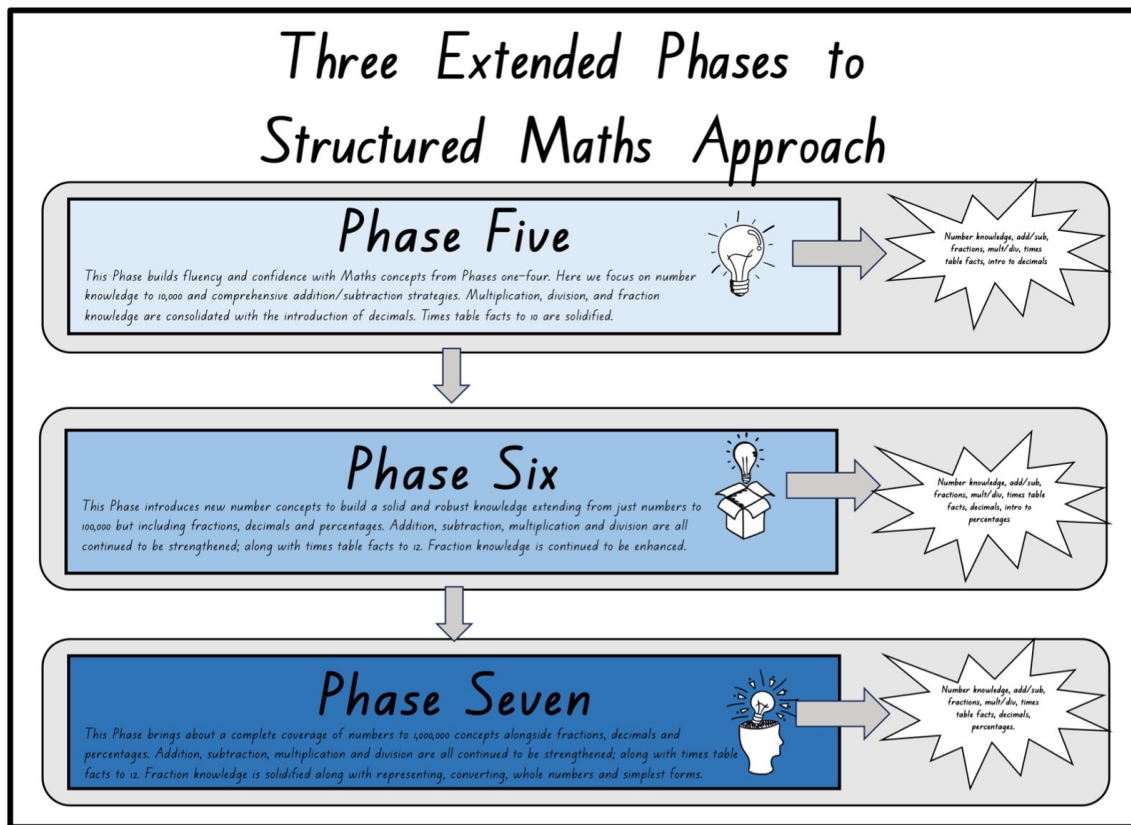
Three Extended Phases to Structured Maths Approach

Phase Five

This Phase builds fluency and confidence with Maths concepts from Phases one-four. Here we focus on number knowledge to 10,000 and comprehensive addition/subtraction strategies. Multiplication, division, and fraction knowledge are consolidated with the introduction of decimals. Times table facts to 10 are solidified.

Number knowledge, add/sub, fractions, mult/div, times table facts, intro to decimals

Phase Six

This Phase introduces new number concepts to build a solid and robust knowledge extending from just numbers to 100,000 but including fractions, decimals and percentages. Addition, subtraction, multiplication and division are all continued to be strengthened; along with times table facts to 12. Fraction knowledge is continued to be enhanced.

Number knowledge, add/sub, fractions, mult/div, times table facts, decimals, intro to percentages

Phase Seven

This Phase brings about a complete coverage of numbers to 1,000,000 concepts alongside fractions, decimals and percentages. Addition, subtraction, multiplication and division are all continued to be strengthened; along with times table facts to 12. Fraction knowledge is solidified along with representing, converting, whole numbers and simplest forms.

Number knowledge, add/sub, fractions, mult/div, times table facts, decimals, percentages.